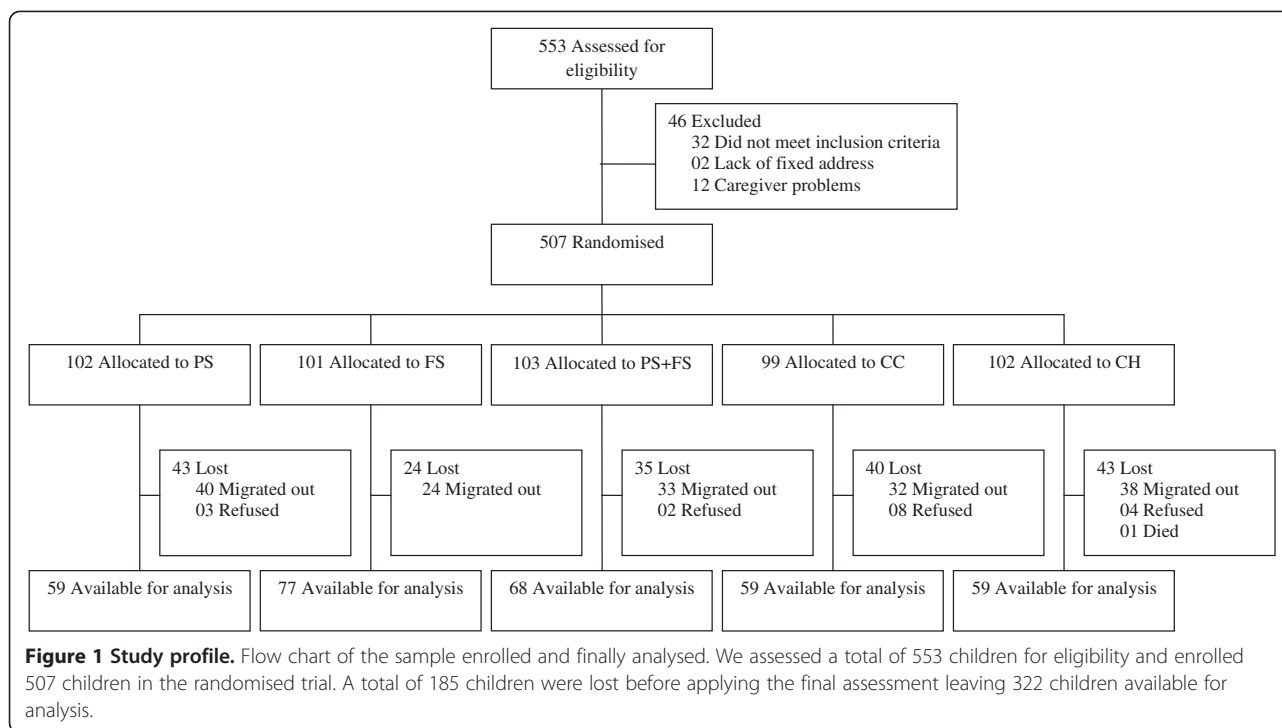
553 Assessed for eligibility

46 Excluded
32 Did not meet inclusion criteria
02 Lack of fixed address
12 Caregiver problems

507 Randomised

102 Allocated to PS

101 Allocated to FS

103 Allocated to PS+FS

99 Allocated to CC

102 Allocated to CH

43 Lost
40 Migrated out
03 Refused

24 Lost
24 Migrated out

35 Lost
33 Migrated out
02 Refused

40 Lost
32 Migrated out
08 Refused

43 Lost
38 Migrated out
04 Refused
01 Died

59 Available for analysis

77 Available for analysis

68 Available for analysis

59 Available for analysis

59 Available for analysis

**Figure 1 Study profile.** Flow chart of the sample enrolled and finally analysed. We assessed a total of 553 children for eligibility and enrolled 507 children in the randomised trial. A total of 185 children were lost before applying the final assessment leaving 322 children available for analysis.